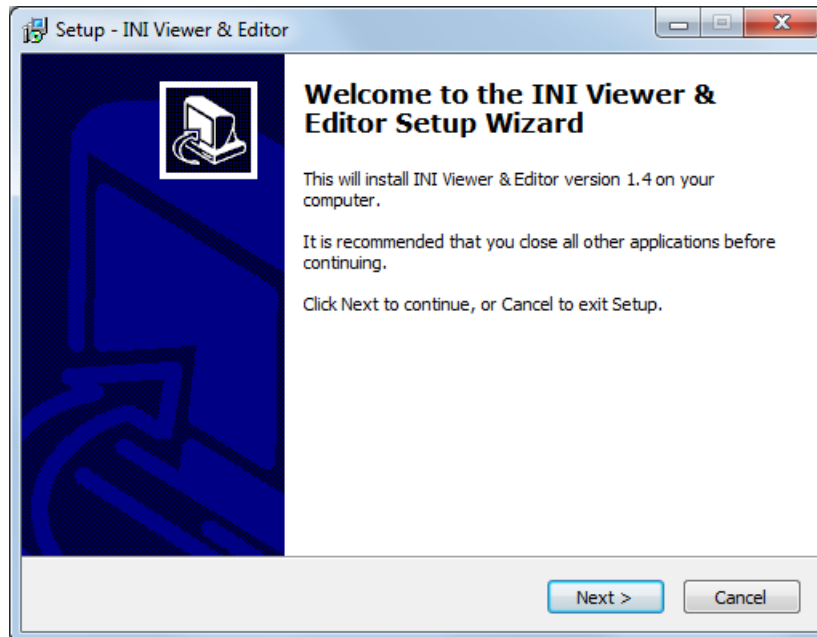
Setup - INI Viewer & Editor

Welcome to the INI Viewer & Editor Setup Wizard

This will install INI Viewer & Editor version 1.4 on your computer.

It is recommended that you close all other applications before continuing.

Click Next to continue, or Cancel to exit Setup.

Next >

Cancel